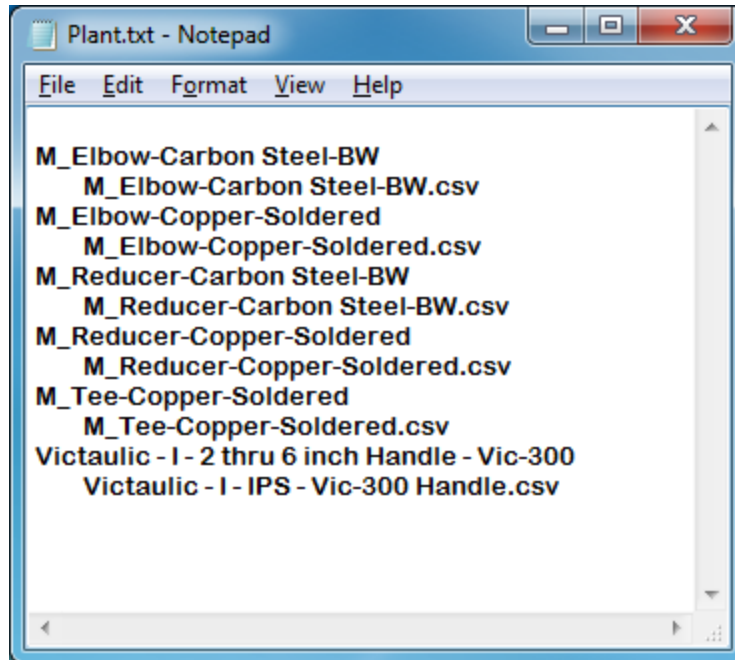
Plant.txt - Notepad

File Edit Format View Help

M_Elbow-Carbon Steel-BW
M_Elbow-Carbon Steel-BW.csv
M_Elbow-Copper-Soldered
M_Elbow-Copper-Soldered.csv
M_Reducer-Carbon Steel-BW
M_Reducer-Carbon Steel-BW.csv
M_Reducer-Copper-Soldered
M_Reducer-Copper-Soldered.csv
M_Tee-Copper-Soldered
M_Tee-Copper-Soldered.csv
Victaulic - I - 2 thru 6 inch Handle - Vic-300
Victaulic - I - IPS - Vic-300 Handle.csv